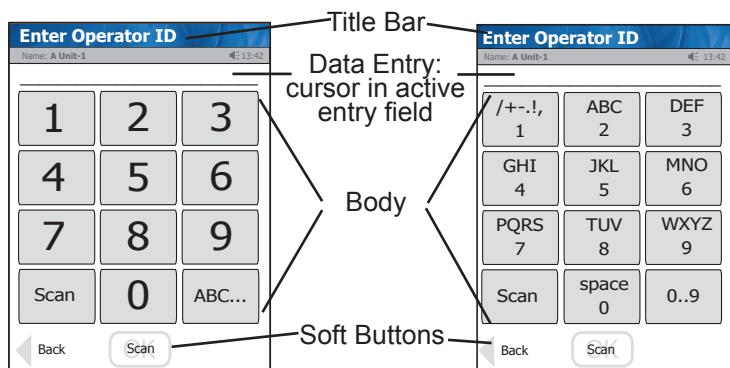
Enter Operator ID

Name: A Unit-1 13:42

1 2 3
4 5 6
7 8 9
Scan 0 ABC...

Back Scan OK

Title Bar

Data Entry: cursor in active entry field

Body

Soft Buttons

Enter Operator ID

Name: A Unit-1 13:42

| /+-.!, 1 | ABC 2 | DEF 3 |
|---|---|---|
| GHI 4 | JKL 5 | MNO 6 |
| PQRS 7 | TUV 8 | WXYZ 9 |
| Scan | space 0 | 0..9 |

Back Scan OK